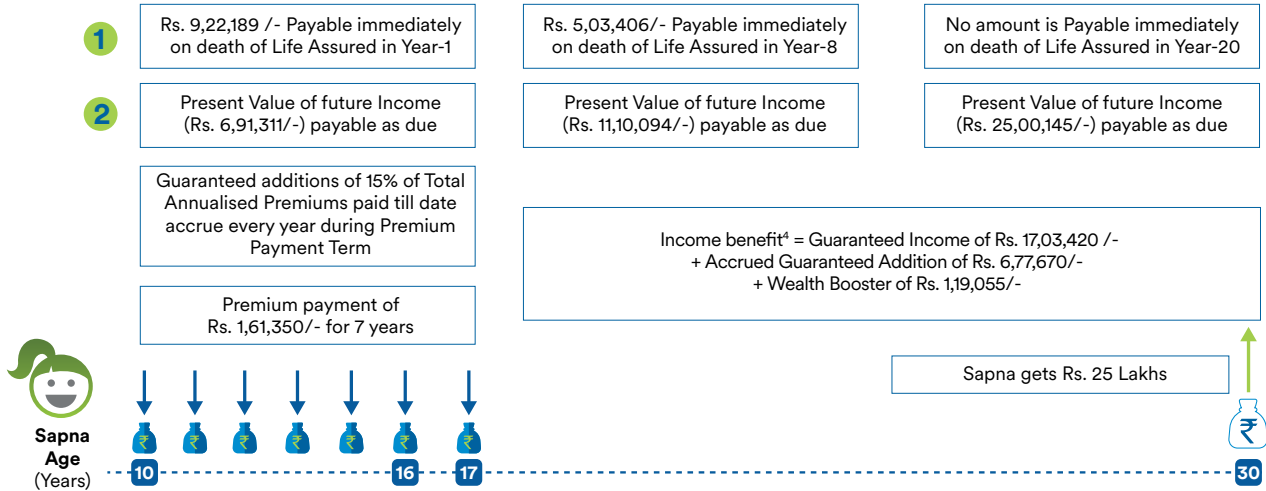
1

Rs. 9,22,189 /- Payable immediately on death of Life Assured in Year-1

Rs. 5,03,406/- Payable immediately on death of Life Assured in Year-8

No amount is Payable immediately on death of Life Assured in Year-20

2

Present Value of future Income (Rs. 6,91,311/-) payable as due

Present Value of future Income (Rs. 11,10,094/-) payable as due

Present Value of future Income (Rs. 25,00,145/-) payable as due

Guaranteed additions of 15% of Total Annualised Premiums paid till date accrue every year during Premium Payment Term

Income benefit$^4$ = Guaranteed Income of Rs. 17,03,420 /- + Accrued Guaranteed Addition of Rs. 6,77,670/- + Wealth Booster of Rs. 1,19,055/-

Premium payment of Rs. 1,61,350/- for 7 years

Sapna gets Rs. 25 Lakhs

₹ ₹ ₹ ₹ ₹ ₹ ₹ ₹

Sapna Age (Years)

10

16

17

30